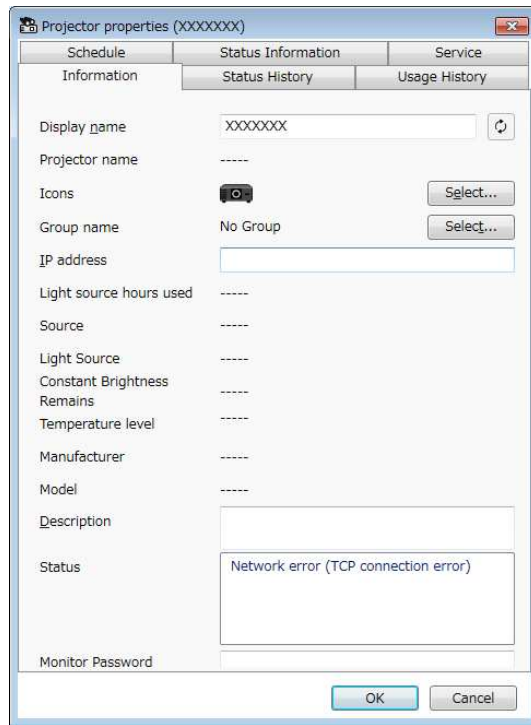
Projector properties (XXXXXXX)

Schedule | Status Information | Service
Information | Status History | Usage History

Display name XXXXXXX

Projector name -----

Icons Select...

Group name No Group Select...

IP address

Light source hours used -----

Source -----

Light Source -----

Constant Brightness Remains -----

Temperature level -----

Manufacturer -----

Model -----

Description

Status Network error (TCP connection error)

Monitor Password

OK Cancel